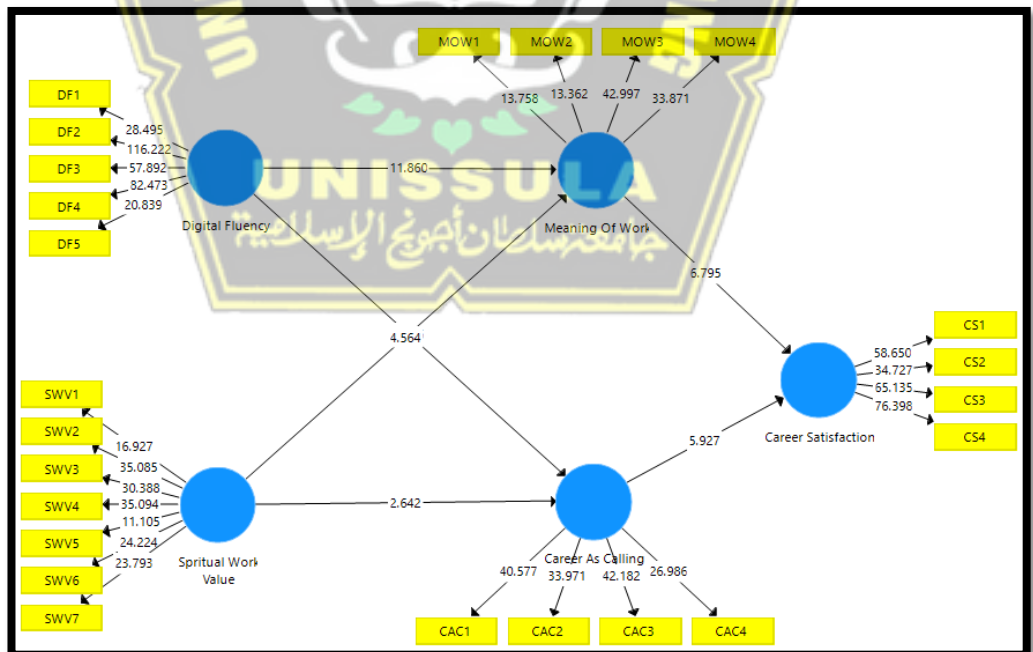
MOW1
MOW2
MOW3
MOW4
13.758
13.362
42.997
33.871
DF1
DF2
DF3
DF4
DF5
28.495
116.222
57.892
82.473
20.839
Digital Fluency
11.860
Meaning Of Work
UNISSULA
جامعة سلطان أجونج الإسلامية
6.795
4.564
CS1
CS2
CS3
CS4
58.650
34.727
65.135
76.398
Career Satisfaction
5.927
SWV1
SWV2
SWV3
SWV4
SWV5
SWV6
SWV7
16.927
35.085
30.388
35.094
11.105
24.224
23.793
Spritual Work Value
2.642
Career As Calling
40.577
33.971
42.182
26.986
CAC1
CAC2
CAC3
CAC4